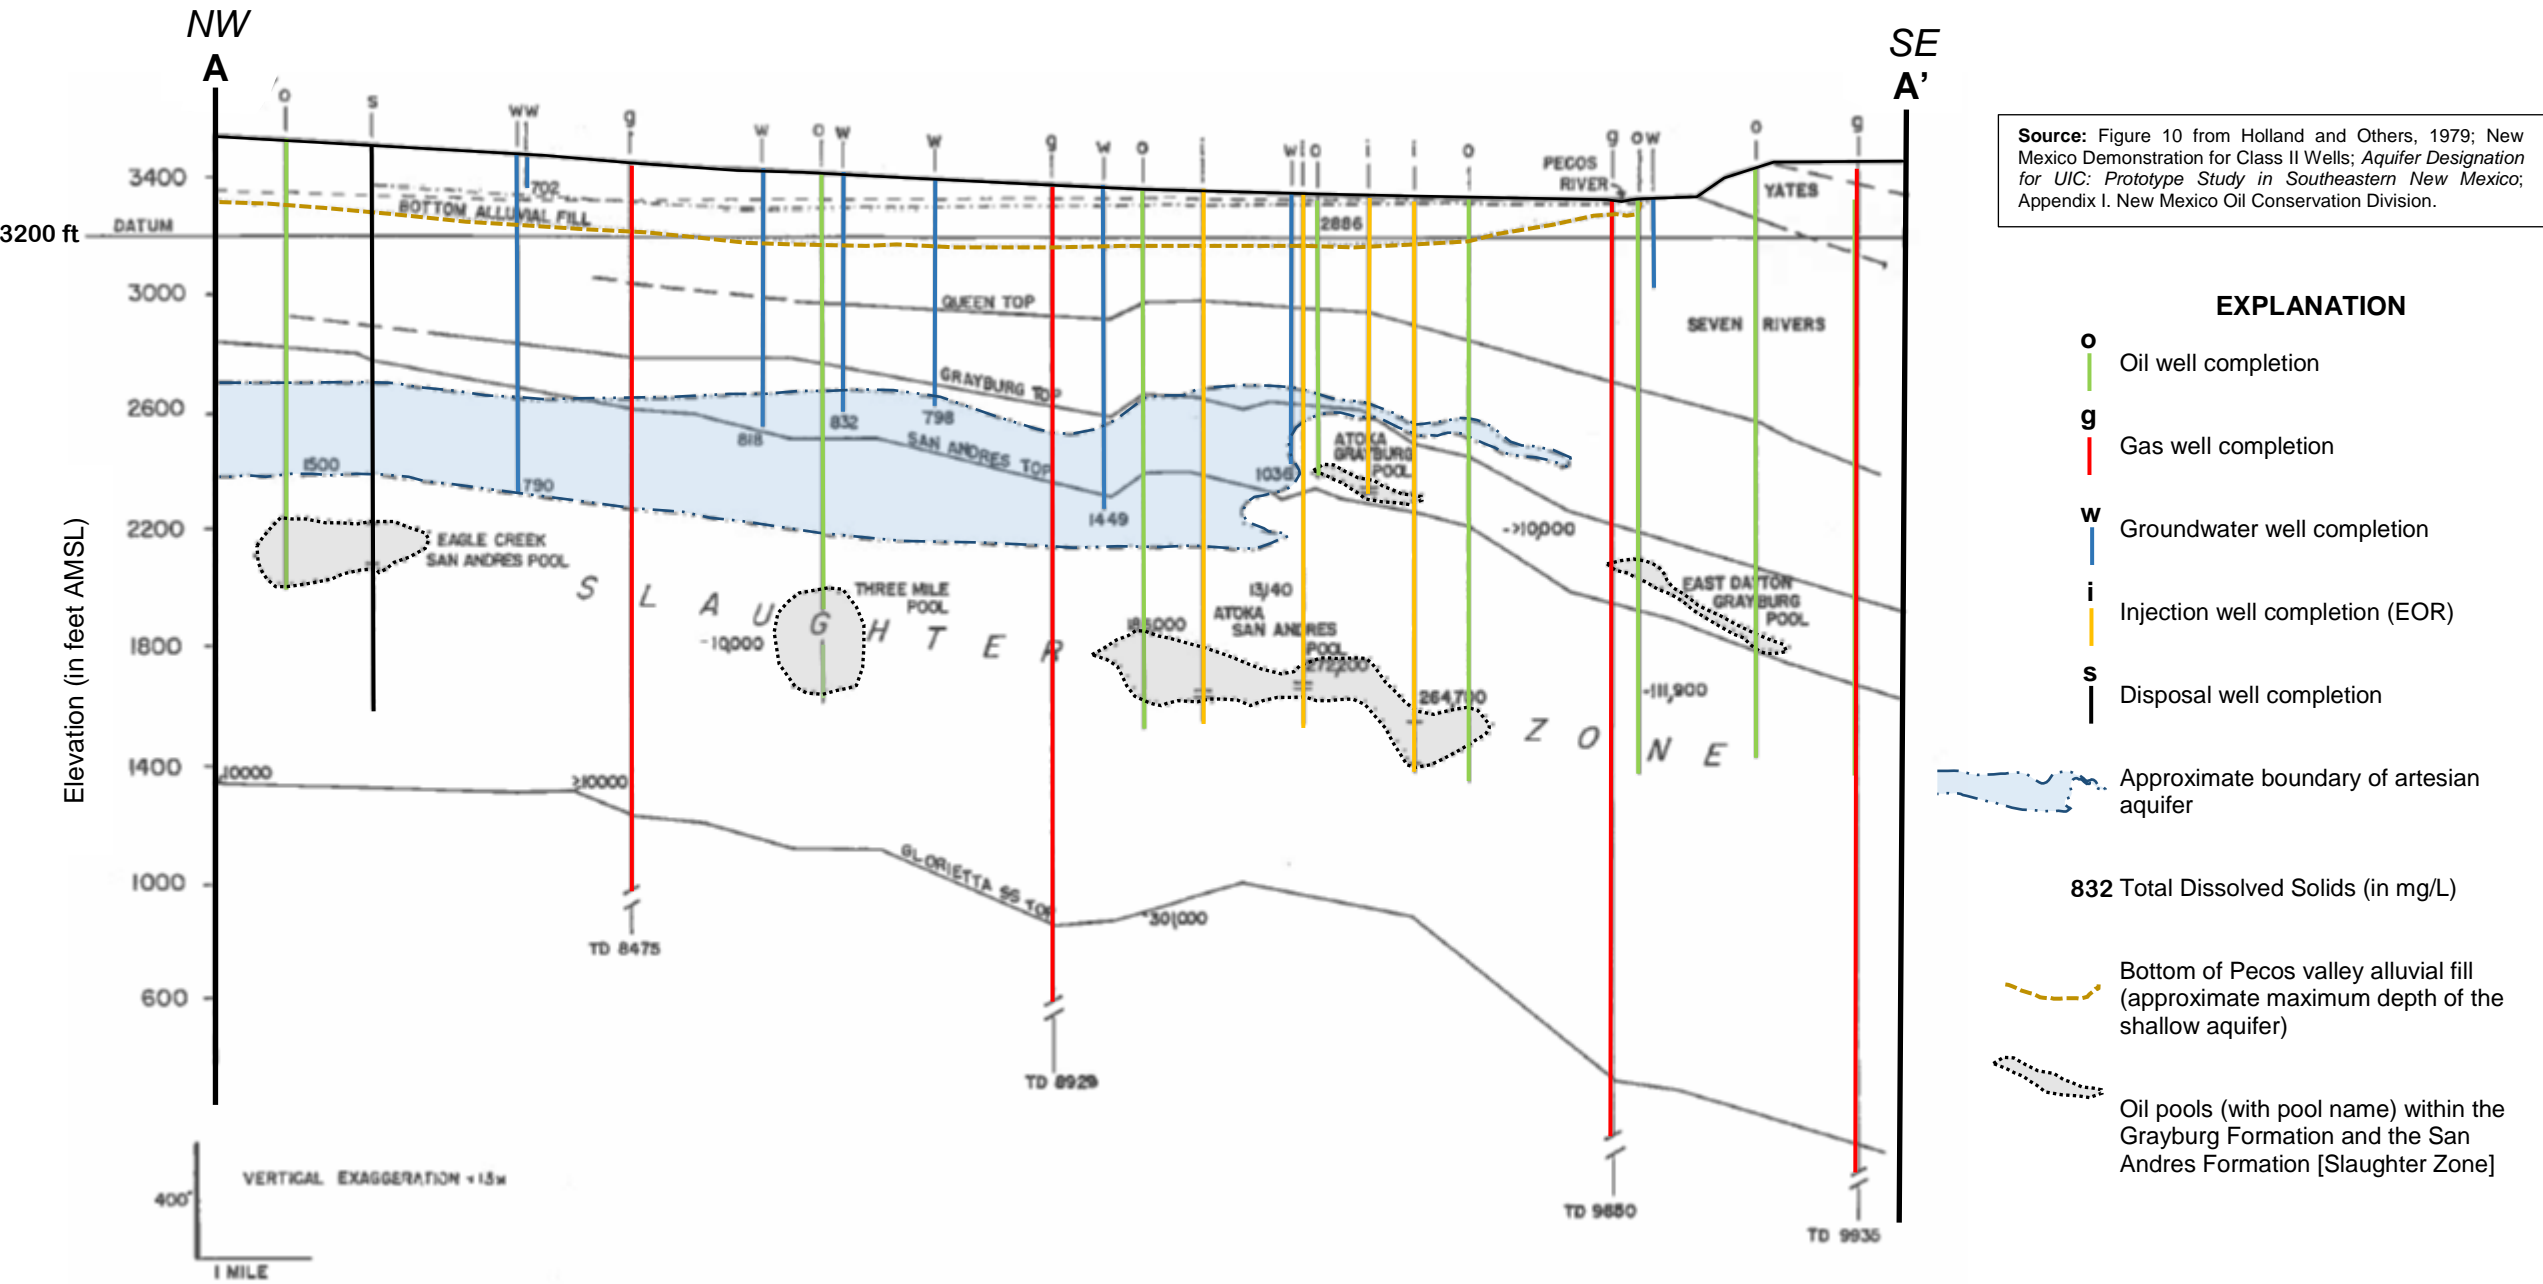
NW
A

SE
A'

Source: Figure 10 from Holland and Others, 1979; New Mexico Demonstration for Class II Wells; *Aquifer Designation for UIC: Prototype Study in Southeastern New Mexico*; Appendix I. New Mexico Oil Conservation Division.

o s ww g w o w w g w o i w i o i i o g o w o g

3400
3200 ft DATUM
3000
2600
2200
1800
1400
1000
600

Elevation (in feet AMSL)

702
BOTTOM ALLUVIAL FILL
2886
PECOS RIVER
YATES
QUEEN TOP
SEVEN RIVERS
GRAYBURG TOP
818
832
798
SAN ANDRES TOP
1500
790
1449
1036
ATOKA GRAYBURG POOL
->10000
EAGLE CREEK SAN ANDRES POOL
S L A U G H T E R Z O N E
THREE MILE POOL
-10000
13140
ATOKA SAN ANDRES POOL
18000
272200
264700
EAST DAYTON GRAYBURG POOL
-111,900
10000
>10000
GLORIETTA SS TOP
301000
TD 8475
TD 8929
TD 9880
TD 9935

VERTICAL EXAGGERATION ≈ 13x
400'
1 MILE

EXPLANATION
o Oil well completion
g Gas well completion
w Groundwater well completion
i Injection well completion (EOR)
s Disposal well completion
Approximate boundary of artesian aquifer
832 Total Dissolved Solids (in mg/L)
Bottom of Pecos valley alluvial fill (approximate maximum depth of the shallow aquifer)
Oil pools (with pool name) within the Grayburg Formation and the San Andres Formation [Slaughter Zone]